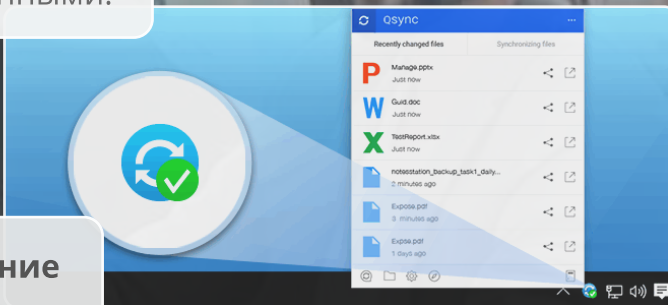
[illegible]ными.

Qsync

Recently changed files

Synchronizing files

Manage.pptx
Just now

Guid.doc
Just now

TestReport.xlsx
Just now

notestation_backup_task1_daily...
2 minutes ago

Expose.pdf
3 minutes ago

Expse.pdf
1 days ago

ние